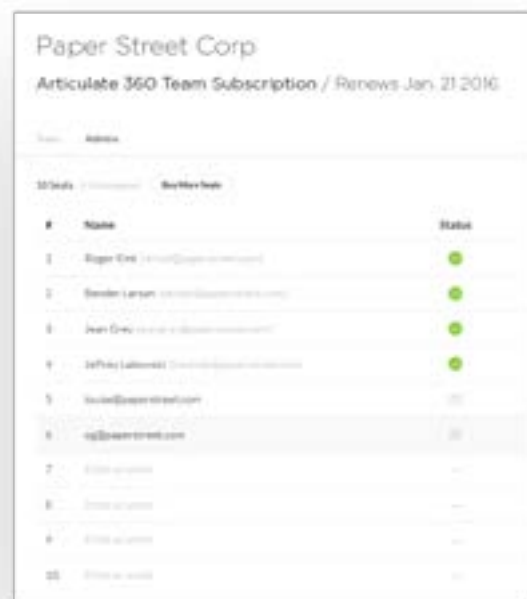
Paper Street Corp

Articulate 360 Team Subscription / Renews Jan. 21 2016

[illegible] Admins

10 Seats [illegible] Buy More Seats

| # | Name | Status |
|---|---|---|
| 1 | Roger Kint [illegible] | |
| 2 | Bender Larson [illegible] | |
| 3 | Jean Grey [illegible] | |
| 4 | Jeffrey Lebowski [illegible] | |
| 5 | louise@paperstreet.com | |
| 6 | cg@paperstreet.com | |
| 7 | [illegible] | — |
| 8 | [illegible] | — |
| 9 | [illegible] | — |
| 10 | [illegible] | — |